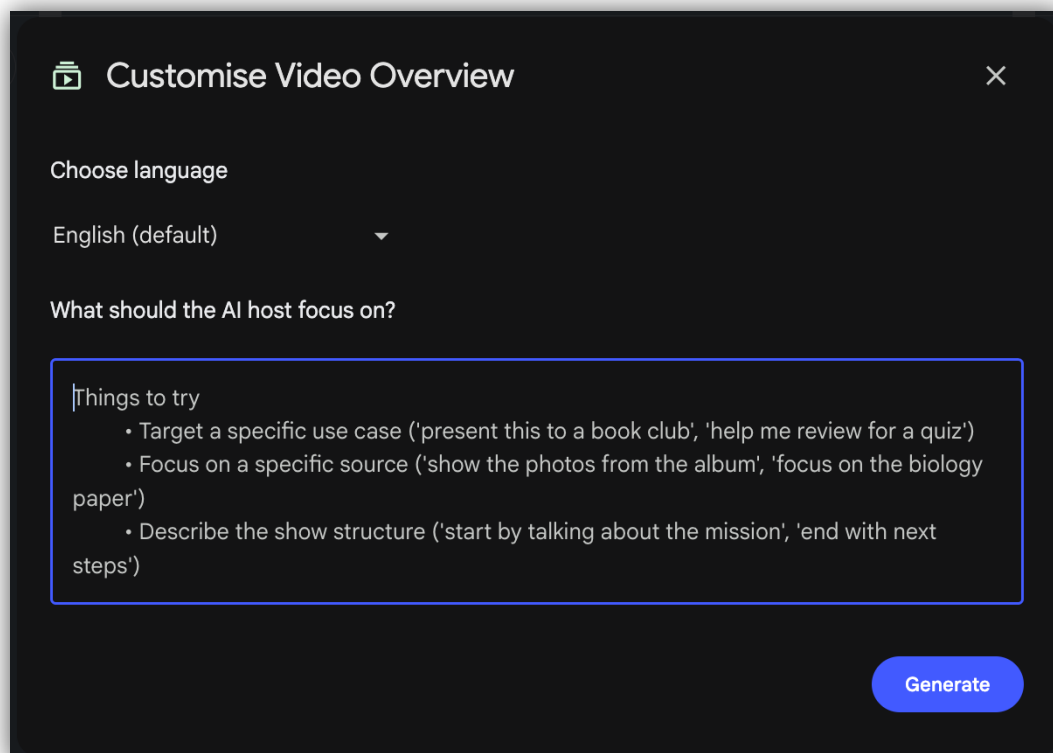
Customise Video Overview

Choose language

English (default)

What should the AI host focus on?

Things to try
• Target a specific use case ('present this to a book club', 'help me review for a quiz')
• Focus on a specific source ('show the photos from the album', 'focus on the biology paper')
• Describe the show structure ('start by talking about the mission', 'end with next steps')

Generate